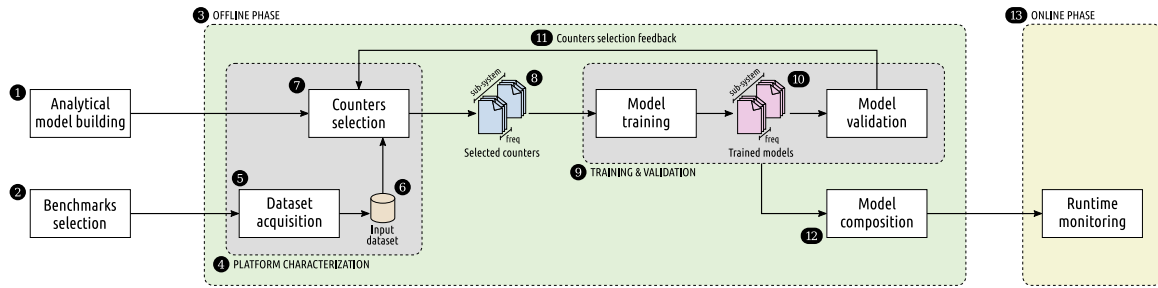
3 OFFLINE PHASE

13 ONLINE PHASE

11 Counters selection feedback

1 Analytical model building

7 Counters selection

sub-system

8

freq

Selected counters

Model training

sub-system

10

freq

Trained models

Model validation

2 Benchmarks selection

5 Dataset acquisition

6 Input dataset

9 TRAINING & VALIDATION

Model composition

12

Runtime monitoring

4 PLATFORM CHARACTERIZATION